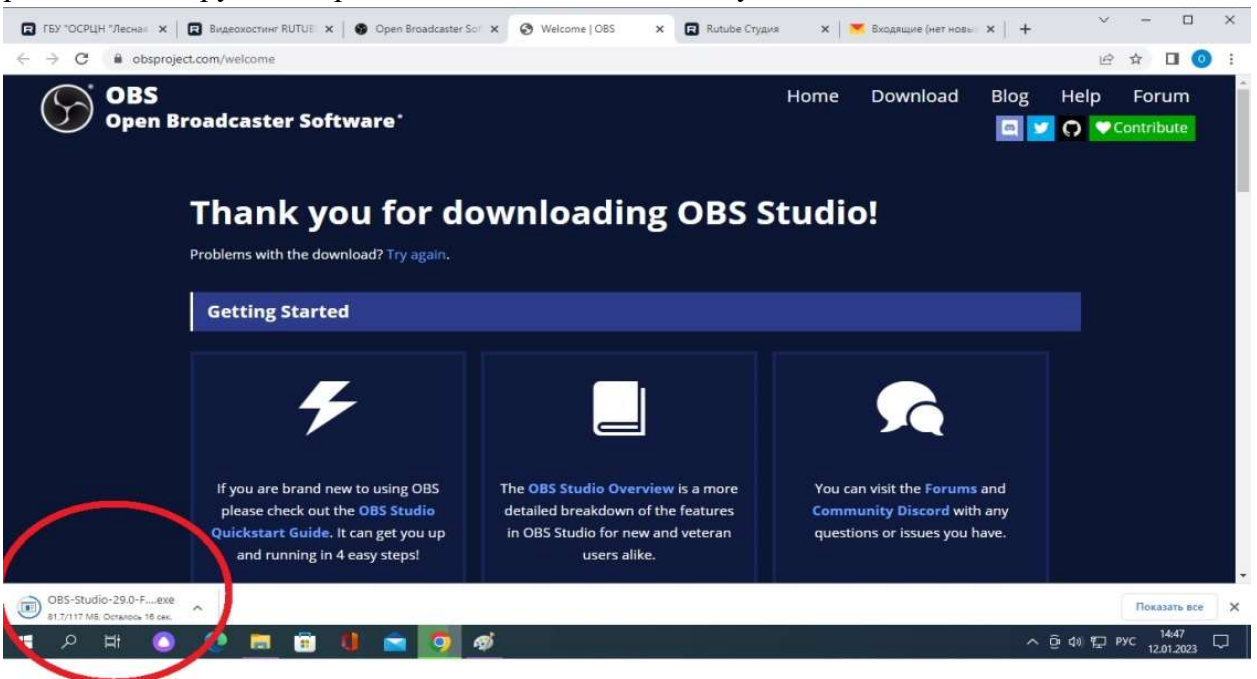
ГБУ "ОСРЦН "Лесная ×
Видеохостинг RUTUB ×
Open Broadcaster Sof ×
Welcome | OBS ×
Rutube Студия ×
Входящие (нет новы ×
+

obsproject.com/welcome

OBS
Open Broadcaster Software®

Home Download Blog Help Forum
Contribute

Thank you for downloading OBS Studio!

Problems with the download? Try again.

Getting Started

If you are brand new to using OBS please check out the OBS Studio Quickstart Guide. It can get you up and running in 4 easy steps!

The OBS Studio Overview is a more detailed breakdown of the features in OBS Studio for new and veteran users alike.

You can visit the Forums and Community Discord with any questions or issues you have.

OBS-Studio-29.0-F....exe
81,7/117 МБ, Осталось 16 сек.

Показать все ×

РУС 14:47 12.01.2023